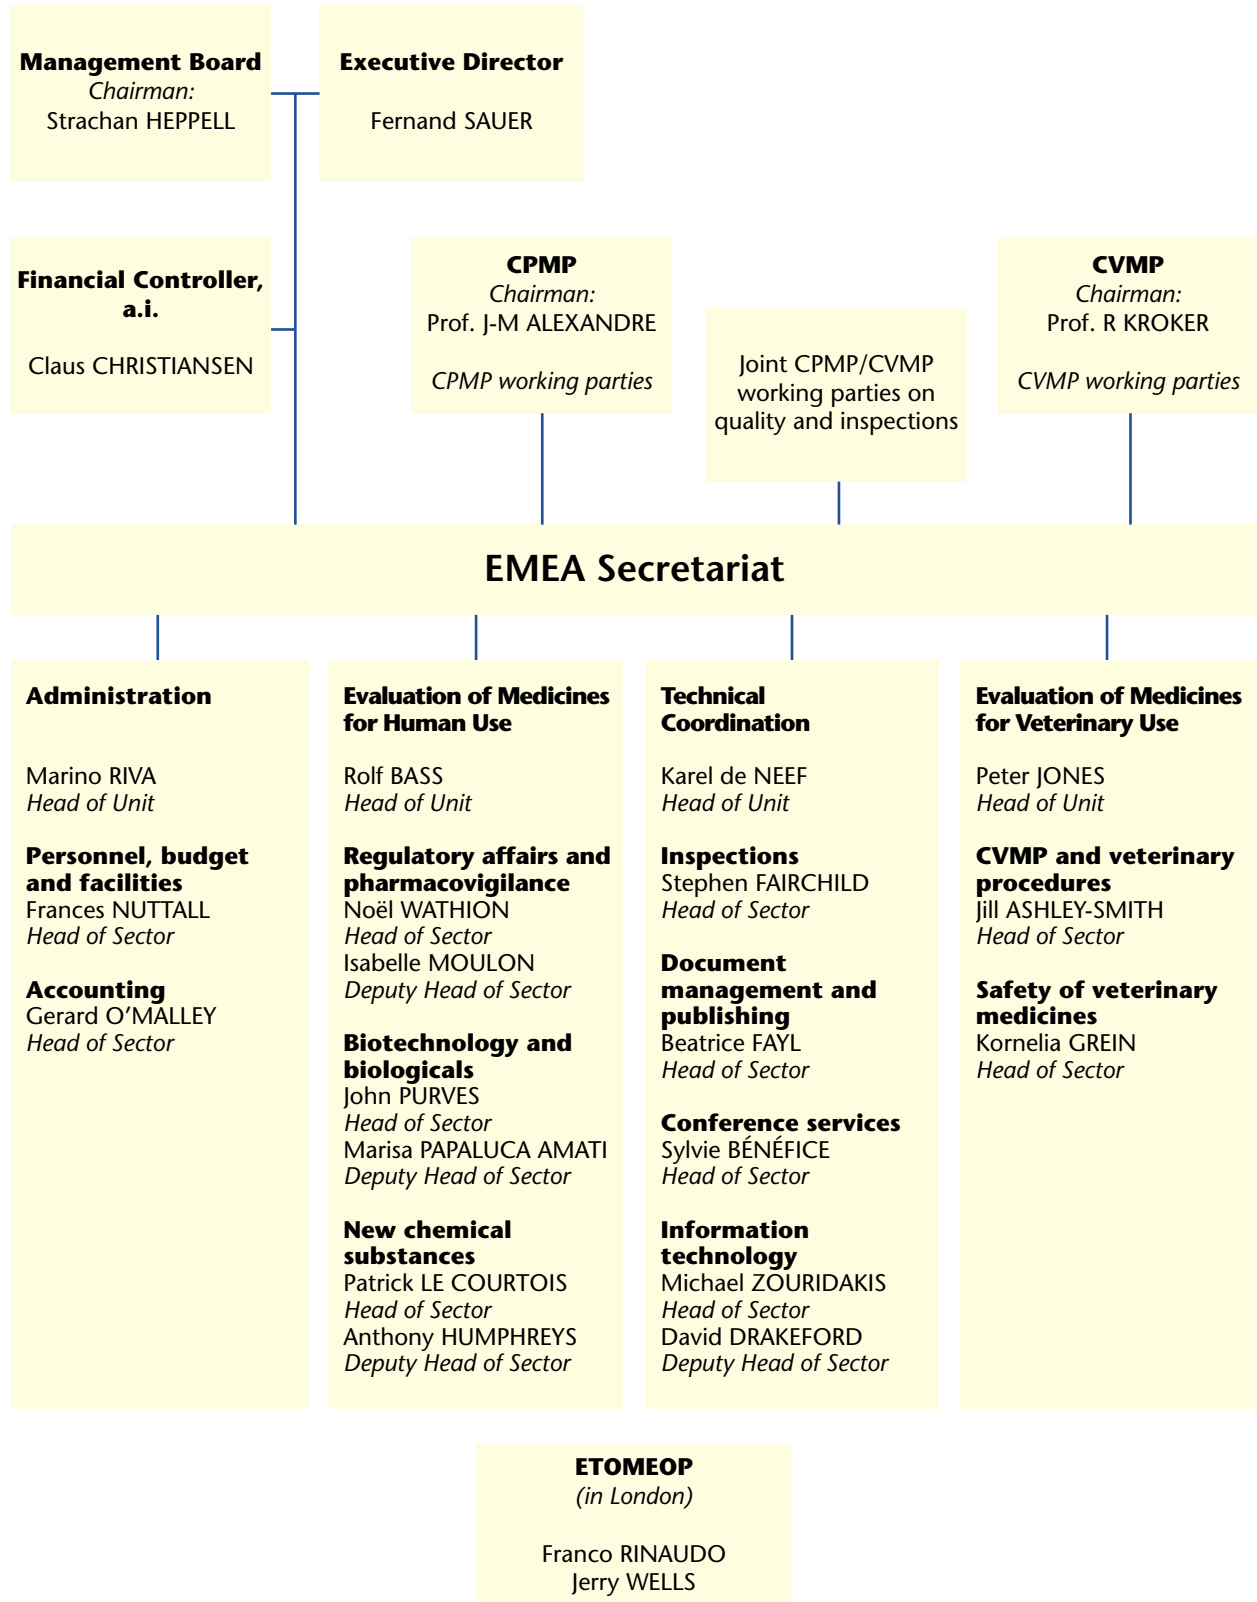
**Management Board**
*Chairman:*
Strachan HEPPELL

**Executive Director**
Fernand SAUER

**Financial Controller, a.i.**
Claus CHRISTIANSEN

**CPMP**
*Chairman:*
Prof. J-M ALEXANDRE
*CPMP working parties*

Joint CPMP/CVMP working parties on quality and inspections

**CVMP**
*Chairman:*
Prof. R KROKER
*CVMP working parties*

**EMEA Secretariat**

**Administration**

Marino RIVA
*Head of Unit*

**Personnel, budget and facilities**
Frances NUTTALL
*Head of Sector*

**Accounting**
Gerard O'MALLEY
*Head of Sector*

**Evaluation of Medicines for Human Use**

Rolf BASS
*Head of Unit*

**Regulatory affairs and pharmacovigilance**
Noël WATHION
*Head of Sector*
Isabelle MOULON
*Deputy Head of Sector*

**Biotechnology and biologicals**
John PURVES
*Head of Sector*
Marisa PAPALUCA AMATI
*Deputy Head of Sector*

**New chemical substances**
Patrick LE COURTOIS
*Head of Sector*
Anthony HUMPHREYS
*Deputy Head of Sector*

**Technical Coordination**

Karel de NEEF
*Head of Unit*

**Inspections**
Stephen FAIRCHILD
*Head of Sector*

**Document management and publishing**
Beatrice FAYL
*Head of Sector*

**Conference services**
Sylvie BÉNÉFICE
*Head of Sector*

**Information technology**
Michael ZOURIDAKIS
*Head of Sector*
David DRAKEFORD
*Deputy Head of Sector*

**Evaluation of Medicines for Veterinary Use**

Peter JONES
*Head of Unit*

**CVMP and veterinary procedures**
Jill ASHLEY-SMITH
*Head of Sector*

**Safety of veterinary medicines**
Kornelia GREIN
*Head of Sector*

**ETOMEOP**
*(in London)*

Franco RINAUDO
Jerry WELLS